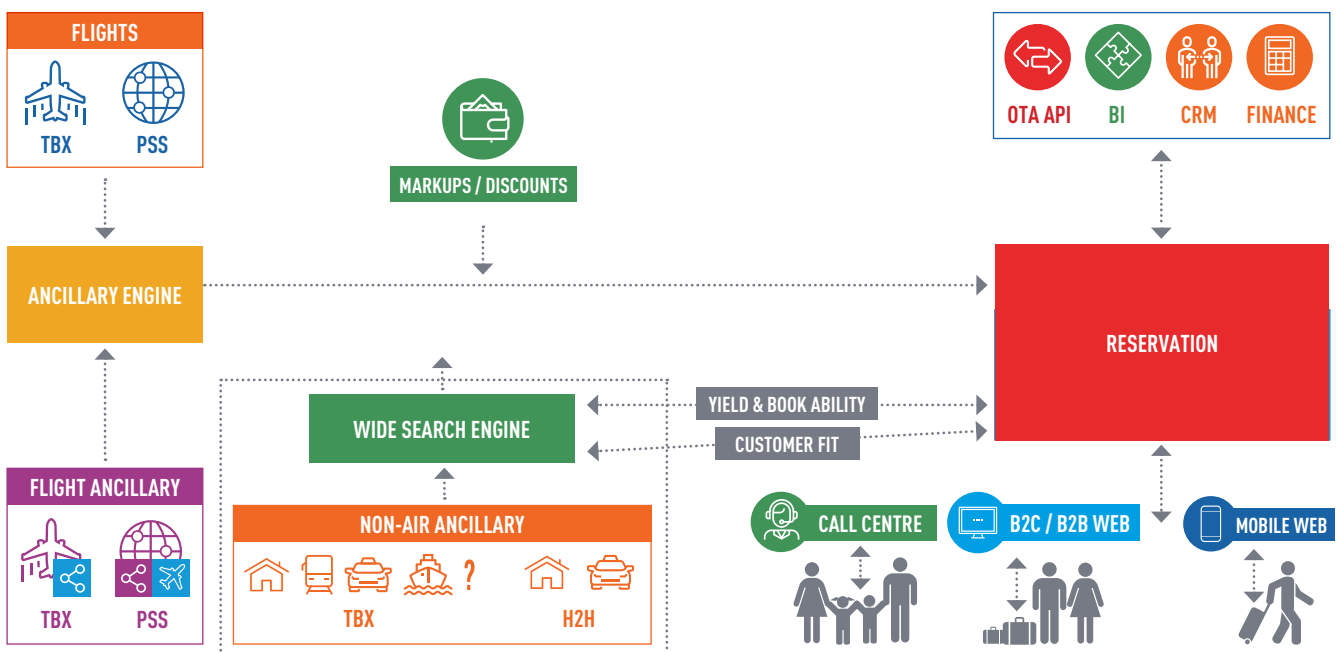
FLIGHTS

TBX PSS

MARKUPS / DISCOUNTS

OTA API BI CRM FINANCE

ANCILLARY ENGINE

RESERVATION

YIELD & BOOK ABILITY

WIDE SEARCH ENGINE

CUSTOMER FIT

FLIGHT ANCILLARY

NON-AIR ANCILLARY

?

TBX H2H

TBX PSS

CALL CENTRE

B2C / B2B WEB

MOBILE WEB